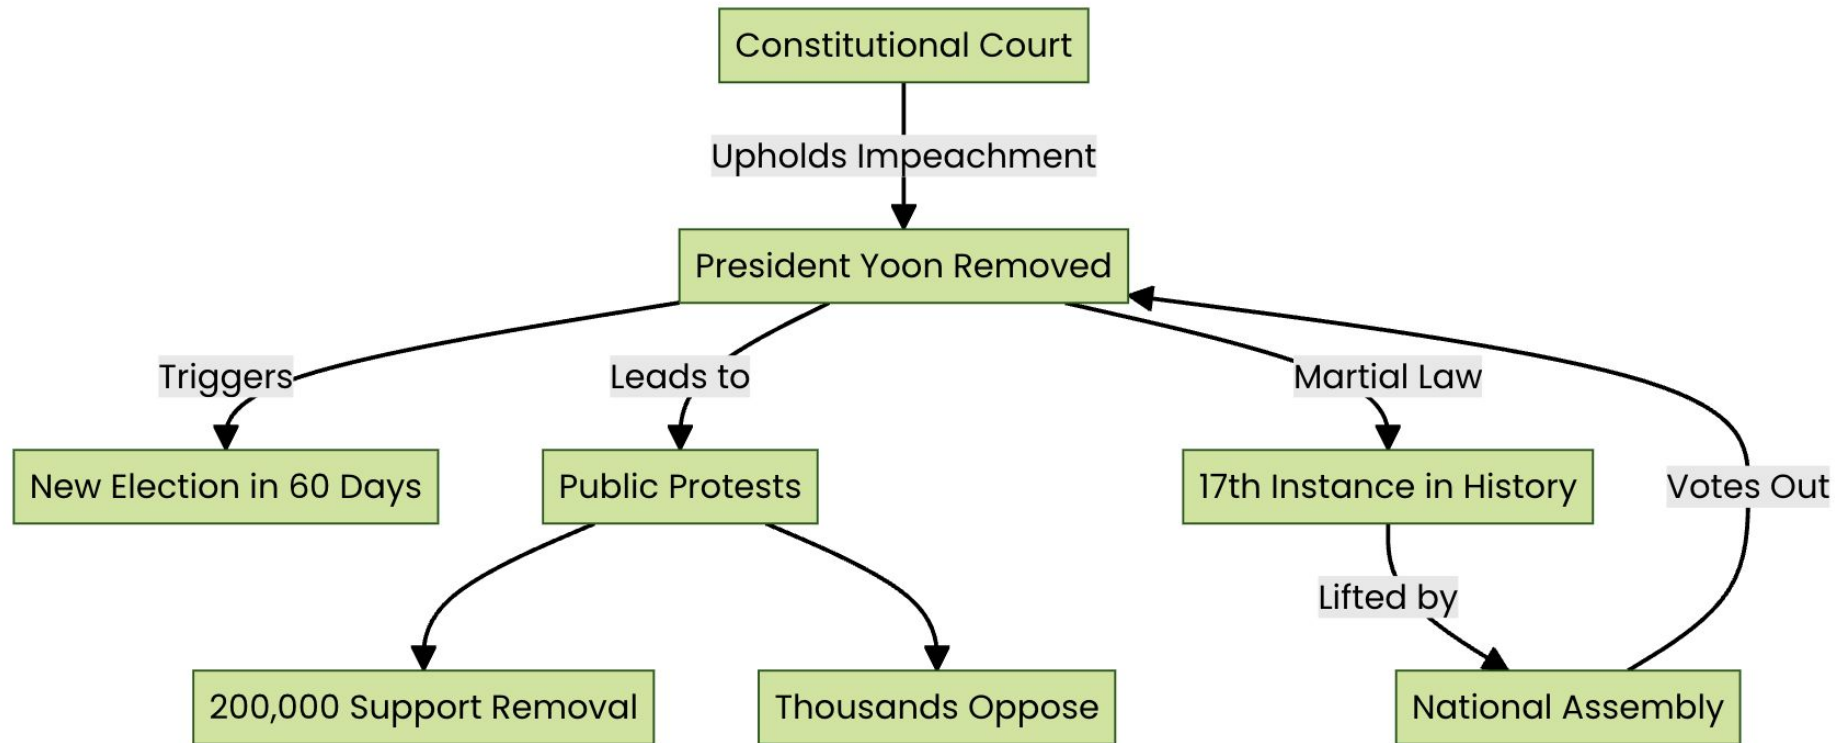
Constitutional Court

Upholds Impeachment

President Yoon Removed

Triggers

Leads to

Martial Law

New Election in 60 Days

Public Protests

17th Instance in History

Votes Out

Lifted by

200,000 Support Removal

Thousands Oppose

National Assembly